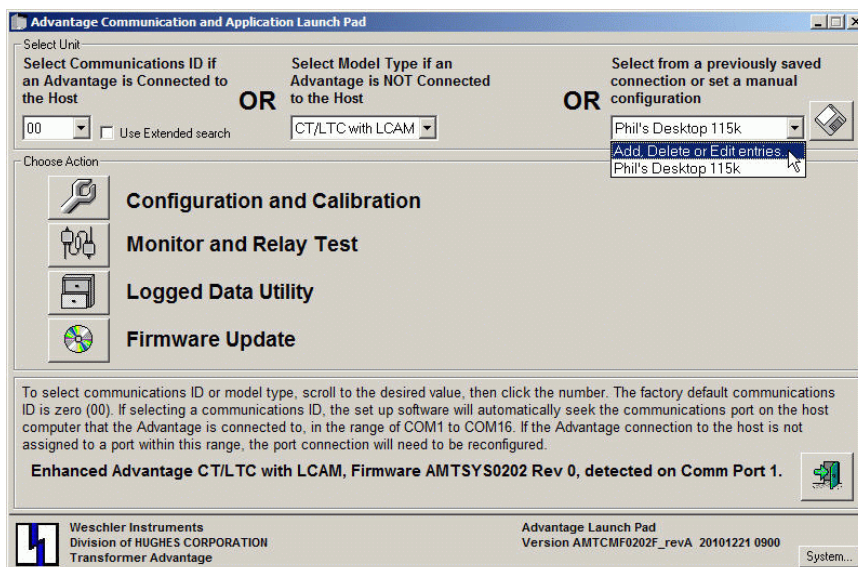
Advantage Communication and Application Launch Pad

Select Unit

Select Communications ID if an Advantage is Connected to the Host

00

Use Extended search

OR

Select Model Type if an Advantage is NOT Connected to the Host

CT/LTC with LCAM

OR

Select from a previously saved connection or set a manual configuration

Phil's Desktop 115k

Add, Delete or Edit entries...

Phil's Desktop 115k

Choose Action

Configuration and Calibration

Monitor and Relay Test

Logged Data Utility

Firmware Update

To select communications ID or model type, scroll to the desired value, then click the number. The factory default communications ID is zero (00). If selecting a communications ID, the set up software will automatically seek the communications port on the host computer that the Advantage is connected to, in the range of COM1 to COM16. If the Advantage connection to the host is not assigned to a port within this range, the port connection will need to be reconfigured.

Enhanced Advantage CT/LTC with LCAM, Firmware AMTSYS0202 Rev 0, detected on Comm Port 1.

Weschler Instruments
Division of HUGHES CORPORATION
Transformer Advantage

Advantage Launch Pad
Version AMTCMF0202F_revA 20101221 0900

System...